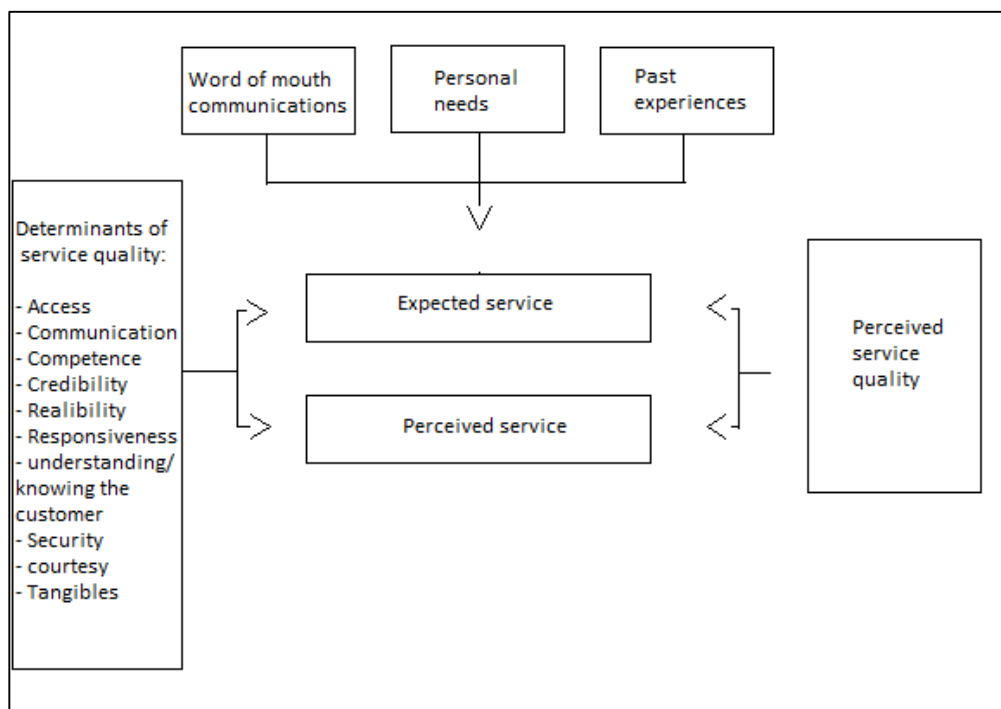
Word of mouth communications

Personal needs

Past experiences

Determinants of service quality:

- Access
- Communication
- Competence
- Credibility
- Realibility
- Responsiveness
- understanding/ knowing the customer
- Security
- courtesy
- Tangibles

Expected service

Perceived service

Perceived service quality